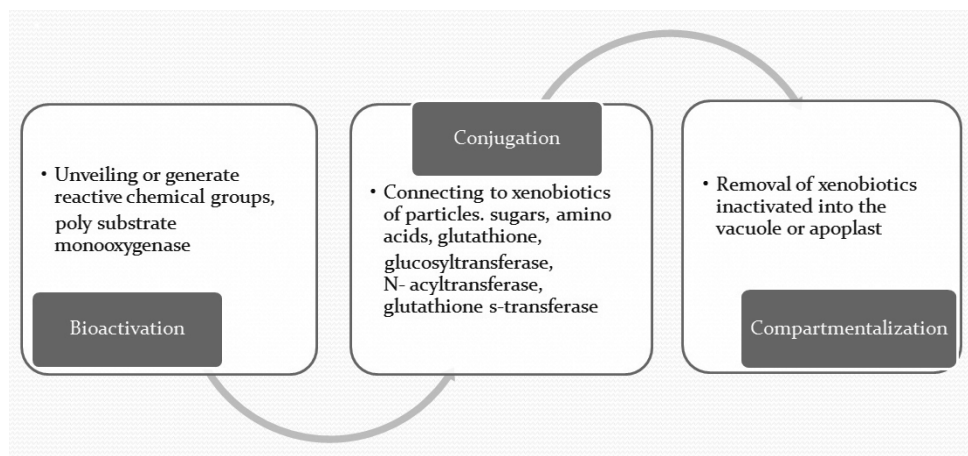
• Unveiling or generate reactive chemical groups, poly substrate monooxygenase

Bioactivation

Conjugation

• Connecting to xenobiotics of particles. sugars, amino acids, glutathione, glucosyltransferase, N- acyltransferase, glutathione s-transferase

• Removal of xenobiotics inactivated into the vacuole or apoplast

Compartmentalization